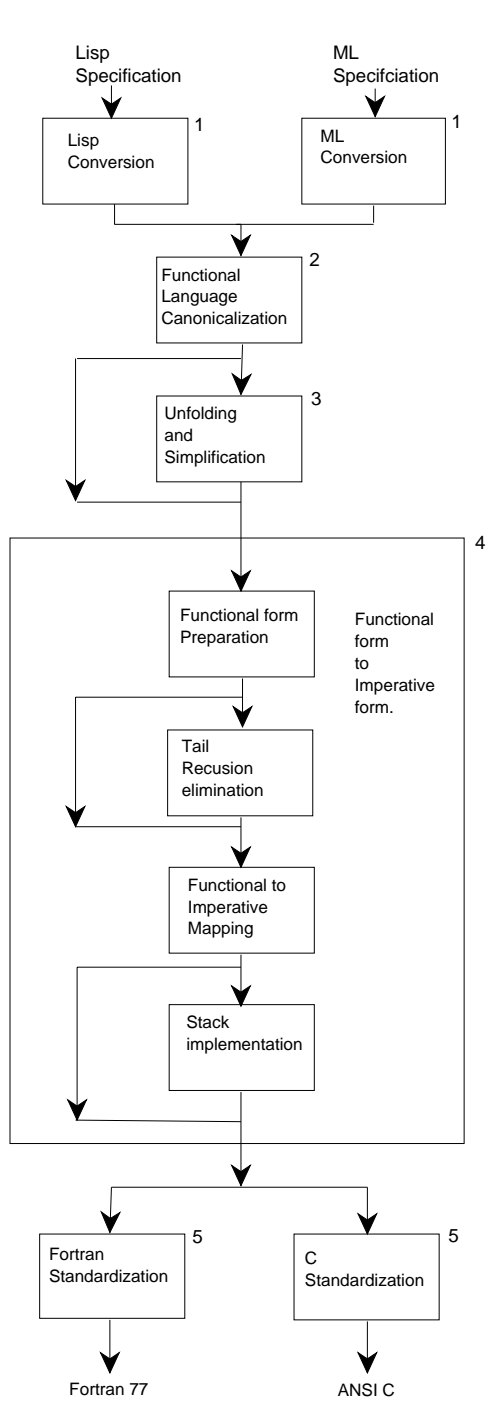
Lisp Specification

ML Specfciation

Lisp Conversion

1

ML Conversion

1

Functional Language Canonicalization

2

Unfolding and Simplification

3

4

Functional form Preparation

Functional form to Imperative form.

Tail Recusion elimination

Functional to Imperative Mapping

Stack implementation

Fortran Standardization

5

C Standardization

5

Fortran 77

ANSI C